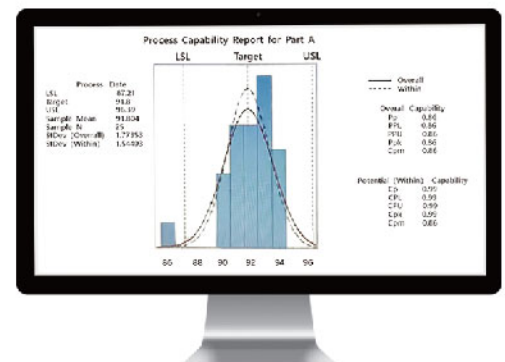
Process Capability Report for Part A

LSL Target USL

Process Data
LSL 87.21
Target 91.8
USL 96.40
Sample Mean 91.804
Sample N 25
StDev (Overall) 1.77353
StDev (Within) 1.54493

— Overall
---- Within

Overall Capability
Pp 0.86
PPL 0.86
PPU 0.86
Ppk 0.86
Cpm 0.86

Potential (Within) Capability
Cp 0.99
CPL 0.99
CPU 0.99
Cpk 0.99
Cpm 0.86

86 88 90 92 94 96